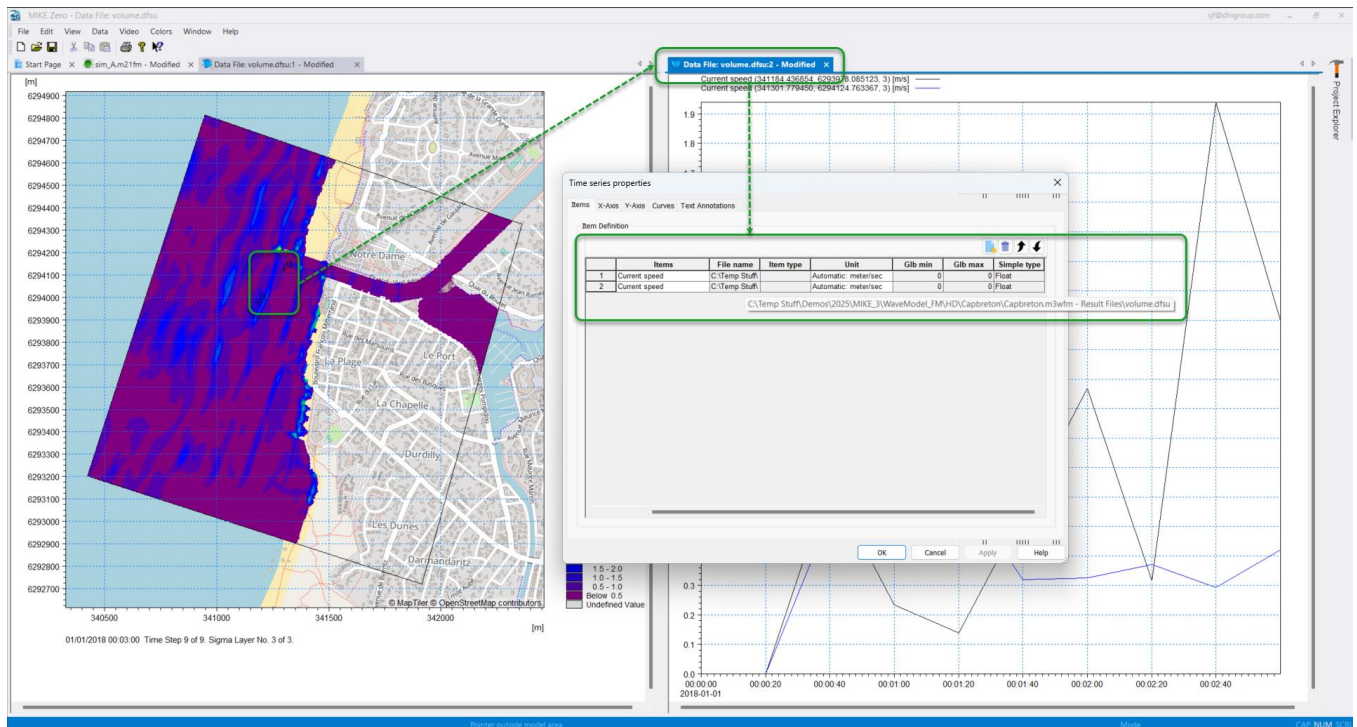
MIKE Zero - Data File: volume.dfsu
sjf@dhigroup.com
File Edit View Data Video Colors Window Help
Start Page × sim_A.m21fm - Modified × Data File: volume.dfsu:1 - Modified ×
Data File: volume.dfsu:2 - Modified ×
Project Explorer

[m]
6294900
6294800
6294700
6294600
6294500
6294400
6294300
6294200
6294100
6294000
6293900
6293800
6293700
6293600
6293500
6293400
6293300
6293200
6293100
6293000
6292900
6292800
6292700
340500 341000 341500 342000
[m]
01/01/2018 00:03:00 Time Step 9 of 9. Sigma Layer No. 3 of 3.

Notre Dame
La Plage
Le Port
La Chapelle
Durdilly
Les Dunes
Darmandaritz
© MapTiler © OpenStreetMap contributors

1.5 - 2.0
1.0 - 1.5
0.5 - 1.0
Below 0.5
Undefined Value

Current speed (341184.436854, 6293978.085123, 3) [m/s]
Current speed (341301.779450, 6294124.763367, 3) [m/s]
1.9
1.8
0.3
0.2
0.1
0.0
00:00:00
2018-01-01
00:00:20
00:00:40
00:01:00
00:01:20
00:01:40
00:02:00
00:02:20
00:02:40

Time series properties
Items X-Axis Y-Axis Curves Text Annotations
Item Definition

| | Items | File name | Item type | Unit | Glb min | Glb max | Simple type |
|---|---|---|---|---|---|---|---|
| 1 | Current speed | C:\Temp Stuff\ | | Automatic: meter/sec | 0 | 0 | Float |
| 2 | Current speed | C:\Temp Stuff\ | | Automatic: meter/sec | 0 | 0 | Float |

C:\Temp Stuff\Demos\2025\MIKE_3\WaveModel_FM\HD\Capbreton\Capbreton.m3wfm - Result Files\volume.dfsu

OK Cancel Apply Help

Pointer outside model area
Mode
CAP NUM SCRL